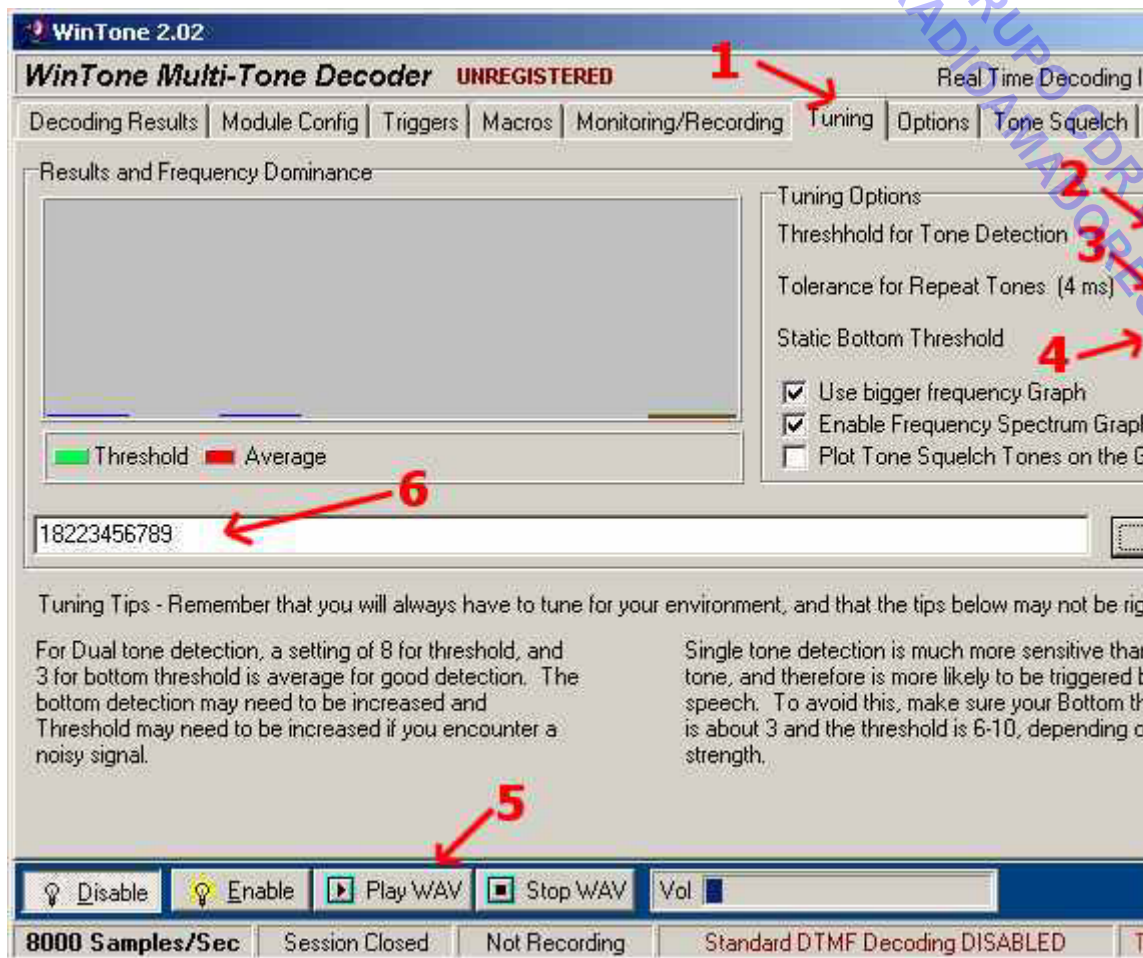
WinTone 2.02

WinTone Multi-Tone Decoder UNREGISTERED

Real Time Decoding I

Decoding Results | Module Config | Triggers | Macros | Monitoring/Recording | Tuning | Options | Tone Squelch

1

RADIOAMADORES GRUPO CDR

Results and Frequency Dominance

Tuning Options

Threshhold for Tone Detection 2

Tolerance for Repeat Tones (4 ms) 3

Static Bottom Threshold 4

Use bigger frequency Graph

Enable Frequency Spectrum Grapl

Plot Tone Squelch Tones on the G

Threshold Average

6

18223456789

Tuning Tips - Remember that you will always have to tune for your environment, and that the tips below may not be rig

For Dual tone detection, a setting of 8 for threshold, and 3 for bottom threshold is average for good detection. The bottom detection may need to be increased and Threshold may need to be increased if you encounter a noisy signal.

Single tone detection is much more sensitive thar tone, and therefore is more likely to be triggered b speech. To avoid this, make sure your Bottom th is about 3 and the threshold is 6-10, depending o strength.

5

Disable | Enable | Play WAV | Stop WAV | Vol

8000 Samples/Sec | Session Closed | Not Recording | Standard DTMF Decoding DISABLED | T